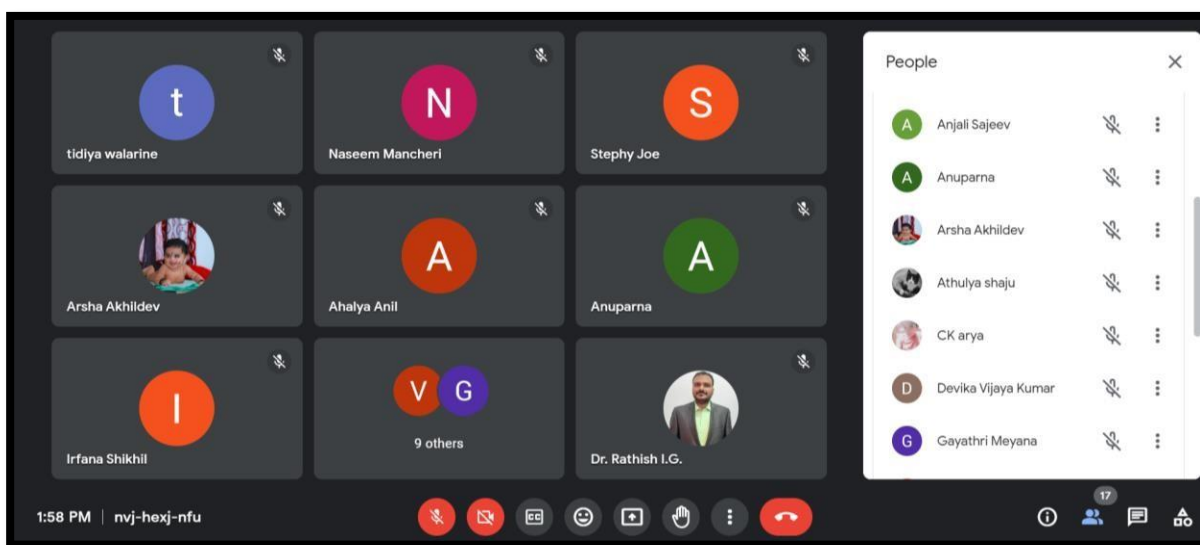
t
tidiya walarine

N
Naseem Mancheri

S
Stephy Joe

Arsha Akhildev

A
Ahalya Anil

A
Anuparna

I
Irfana Shikhil

V G
9 others

Dr. Rathish I.G.

People

A Anjali Sajeev
A Anuparna
Arsha Akhildev
Athulya shaju
CK arya
D Devika Vijaya Kumar
G Gayathri Meyana

1:58 PM | nvj-hexj-nfu

17